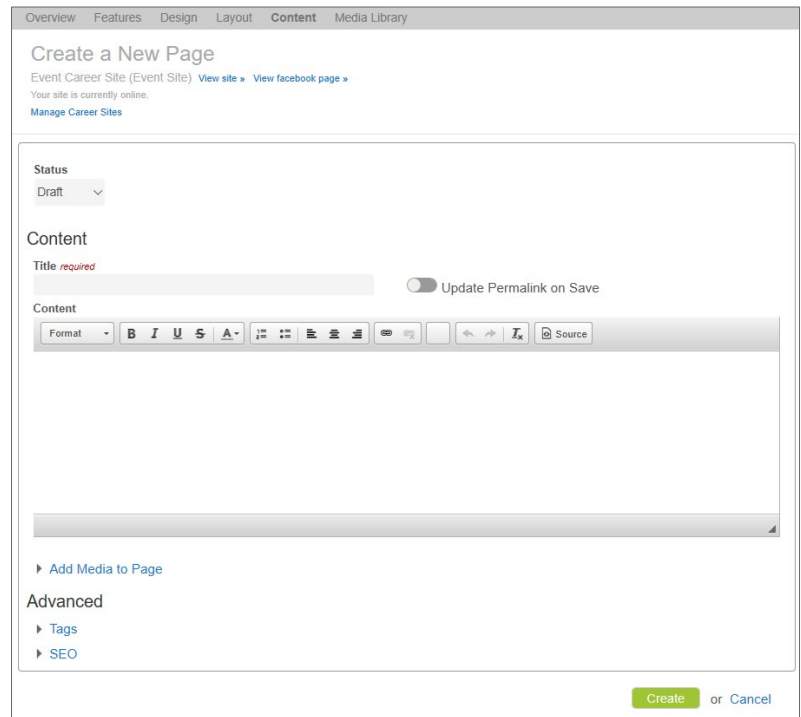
Overview Features Design Layout Content Media Library

Create a New Page

Event Career Site (Event Site) View site » View facebook page »

Your site is currently online.

Manage Career Sites

Status

Draft

Content

Title required

Update Permalink on Save

Content

Format B I U S A Source

Add Media to Page

Advanced

Tags

SEO

Create or Cancel